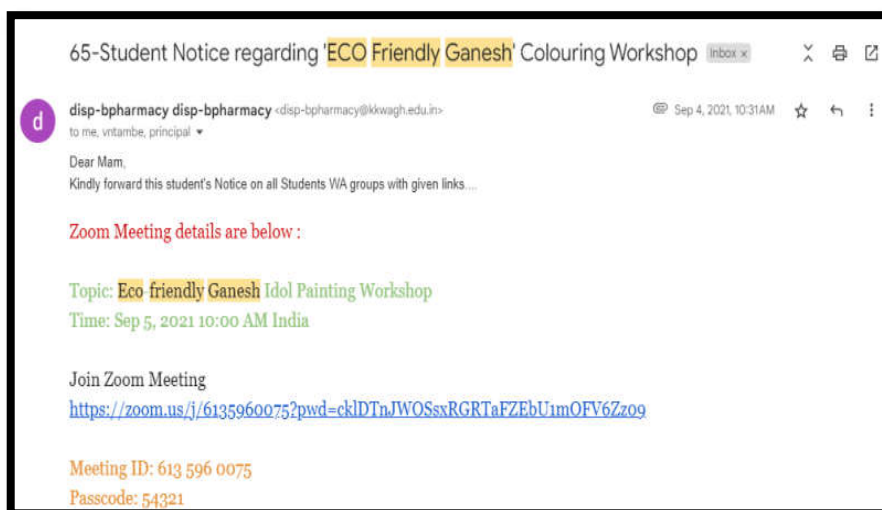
65-Student Notice regarding 'ECO Friendly Ganesh' Colouring Workshop Inbox ×

d

disp-bpharmacy disp-bpharmacy <disp-bpharmacy@kkwagh.edu.in>
to me, vntambe, principal

Sep 4, 2021, 10:31 AM

Dear Mam,
Kindly forward this student's Notice on all Students WA groups with given links....

Zoom Meeting details are below :

Topic: Eco-friendly Ganesh Idol Painting Workshop
Time: Sep 5, 2021 10:00 AM India

Join Zoom Meeting
https://zoom.us/j/6135960075?pwd=cklDTnJWOSsxRGRTaFZEbU1mOFV6Zz09

Meeting ID: 613 596 0075
Passcode: 54321